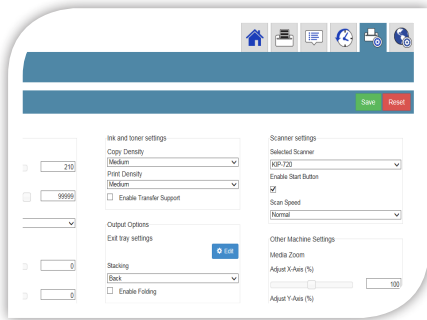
Save
Reset

210

99999

0

0

Ink and toner settings
Copy Density
Medium
Print Density
Medium
Enable Transfer Support

Output Options
Exit tray settings
Edit
Stacking
Back
Enable Folding

Scanner settings
Selected Scanner
KIP-720
Enable Start Button
Scan Speed
Normal

Other Machine Settings
Media Zoom
Adjust X-Axis (%)
100
Adjust Y-Axis (%)